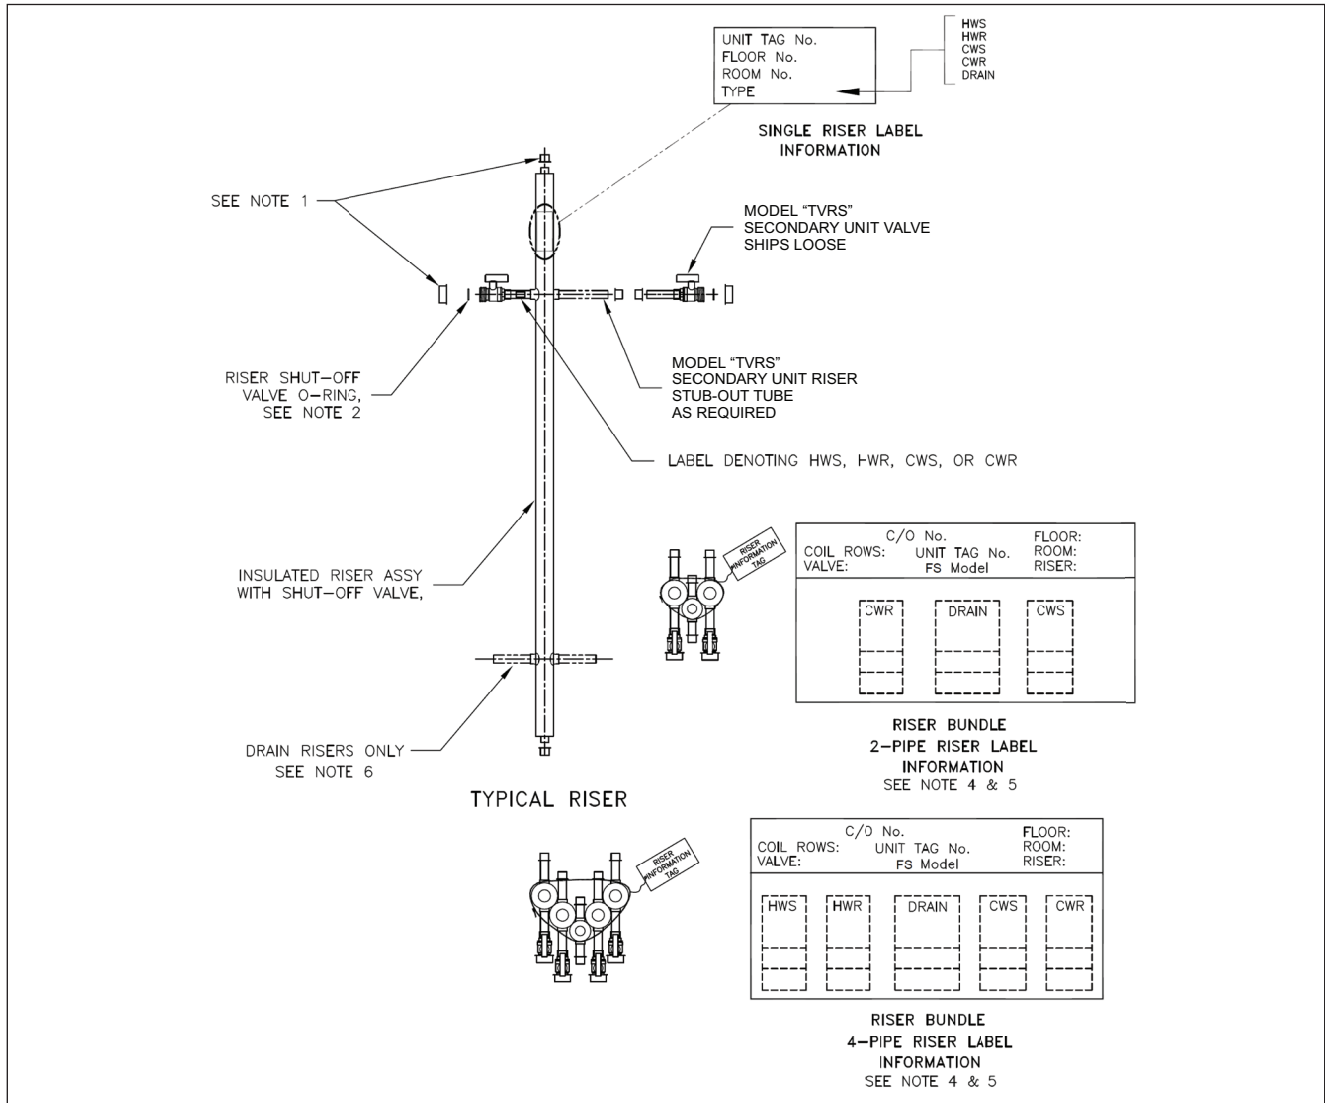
UNIT TAG No.
FLOOR No.
ROOM No.
TYPE

HWS
HWR
CWS
CWR
DRAIN

SINGLE RISER LABEL INFORMATION

SEE NOTE 1

MODEL "TVRS" SECONDARY UNIT VALVE SHIPS LOOSE

RISER SHUT-OFF VALVE O-RING, SEE NOTE 2

MODEL "TVRS" SECONDARY UNIT RISER STUB-OUT TUBE AS REQUIRED

LABEL DENOTING HWS, HWR, CWS, OR CWR

INSULATED RISER ASSY WITH SHUT-OFF VALVE,

RISER INFORMATION TAG

| C/O No. | | FLOOR: |
|---|---|---|
| COIL ROWS: | UNIT TAG No. | ROOM: |
| VALVE: | FS Model | RISER: |

CWR DRAIN CWS

RISER BUNDLE
2-PIPE RISER LABEL
INFORMATION
SEE NOTE 4 & 5

DRAIN RISERS ONLY SEE NOTE 6

TYPICAL RISER

RISER INFORMATION TAG

| C/O No. | | FLOOR: |
|---|---|---|
| COIL ROWS: | UNIT TAG No. | ROOM: |
| VALVE: | FS Model | RISER: |

HWS HWR DRAIN CWS CWR

RISER BUNDLE
4-PIPE RISER LABEL
INFORMATION
SEE NOTE 4 & 5